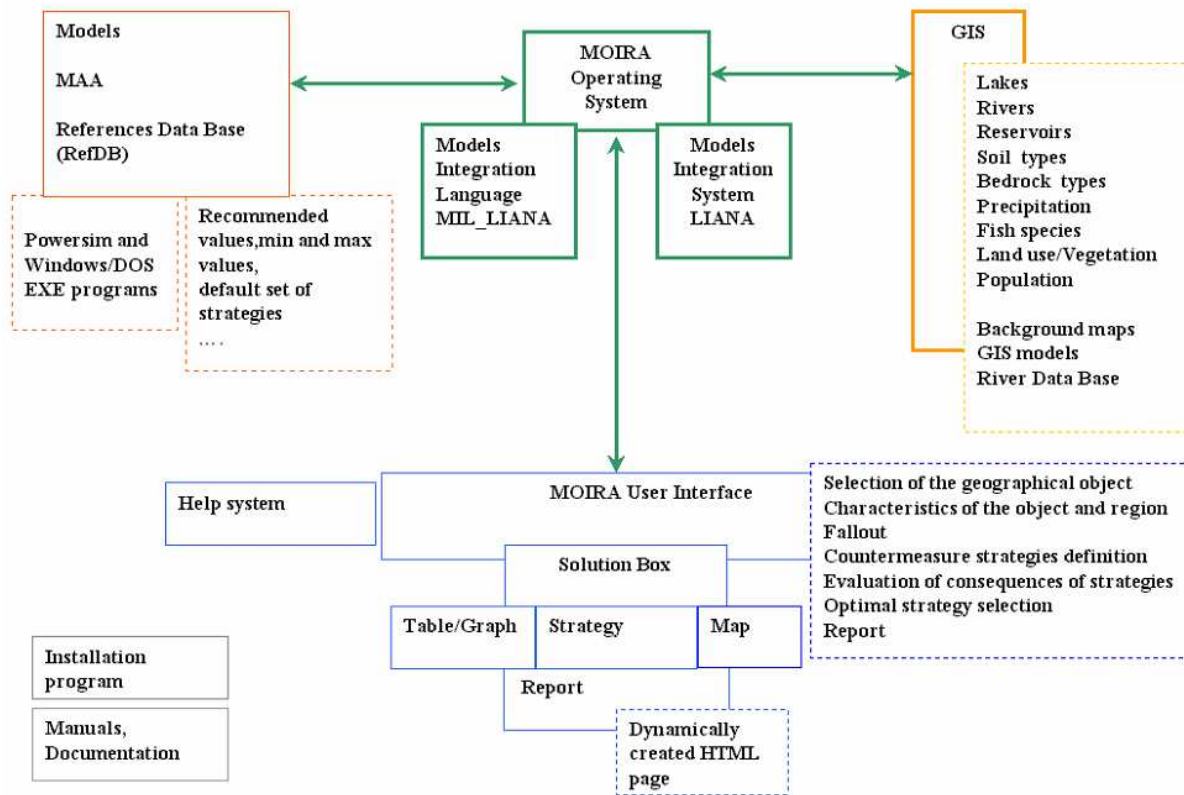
Models

MAA

References Data Base (RefDB)

Powersim and Windows/DOS EXE programs

Recommended values,min and max values, default set of strategies
....

MOIRA Operating System

Models Integration Language MIL_LIANA

Models Integration System LIANA

GIS

Lakes
Rivers
Reservoirs
Soil types
Bedrock types
Precipitation
Fish species
Land use/Vegetation
Population

Background maps
GIS models
River Data Base

Help system

MOIRA User Interface

Selection of the geographical object
Characteristics of the object and region
Fallout
Countermeasure strategies definition
Evaluation of consequences of strategies
Optimal strategy selection
Report

Solution Box

Table/Graph

Strategy

Map

Report

Dynamically created HTML page

Installation program

Manuals, Documentation